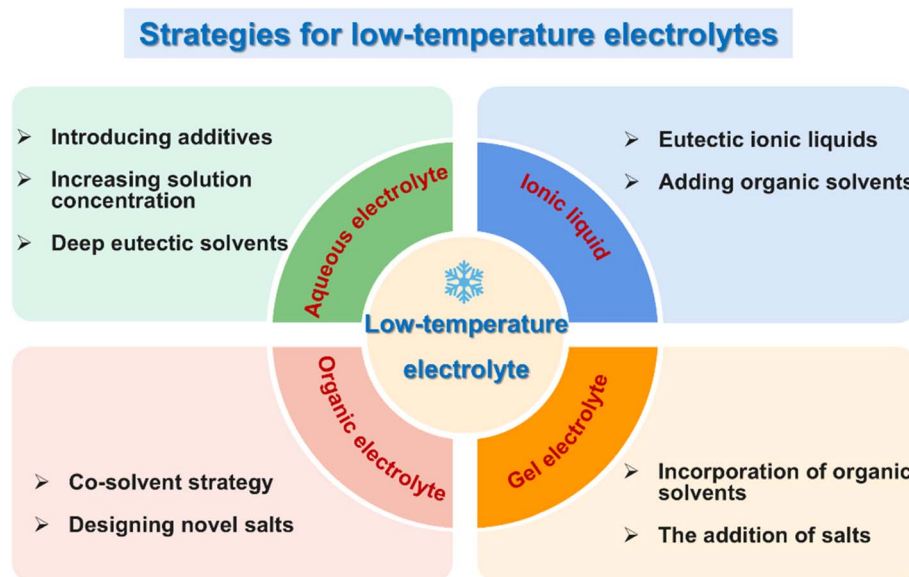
Strategies for low-temperature electrolytes

➢ Introducing additives

➢ Increasing solution concentration

➢ Deep eutectic solvents

➢ Eutectic ionic liquids

➢ Adding organic solvents

Aqueous electrolyte

Ionic liquid

Low-temperature electrolyte

Organic electrolyte

Gel electrolyte

➢ Co-solvent strategy

➢ Designing novel salts

➢ Incorporation of organic solvents

➢ The addition of salts